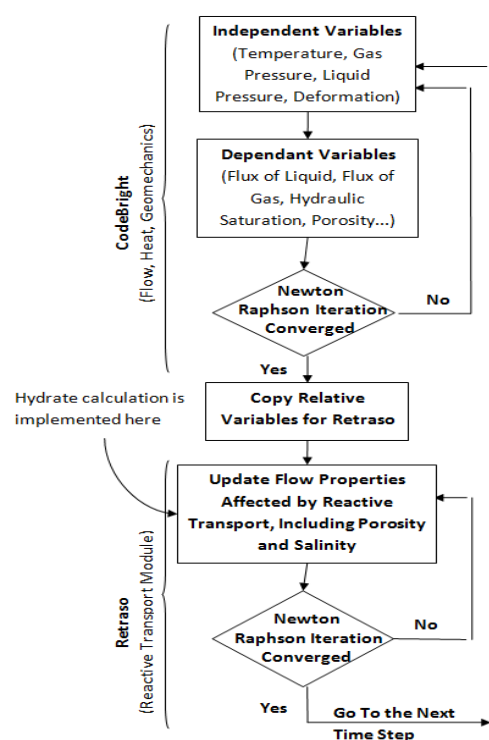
CodeBright
(Flow, Heat, Geomechanics)

Independent Variables
(Temperature, Gas Pressure, Liquid Pressure, Deformation)

Dependant Variables
(Flux of Liquid, Flux of Gas, Hydraulic Saturation, Porosity...)

Newton Raphson Iteration Converged

No

Yes

Hydrate calculation is implemented here

Copy Relative Variables for Retraso

Retraso
(Reactive Transport Module)

Update Flow Properties Affected by Reactive Transport, Including Porosity and Salinity

Newton Raphson Iteration Converged

No

Yes

Go To the Next Time Step